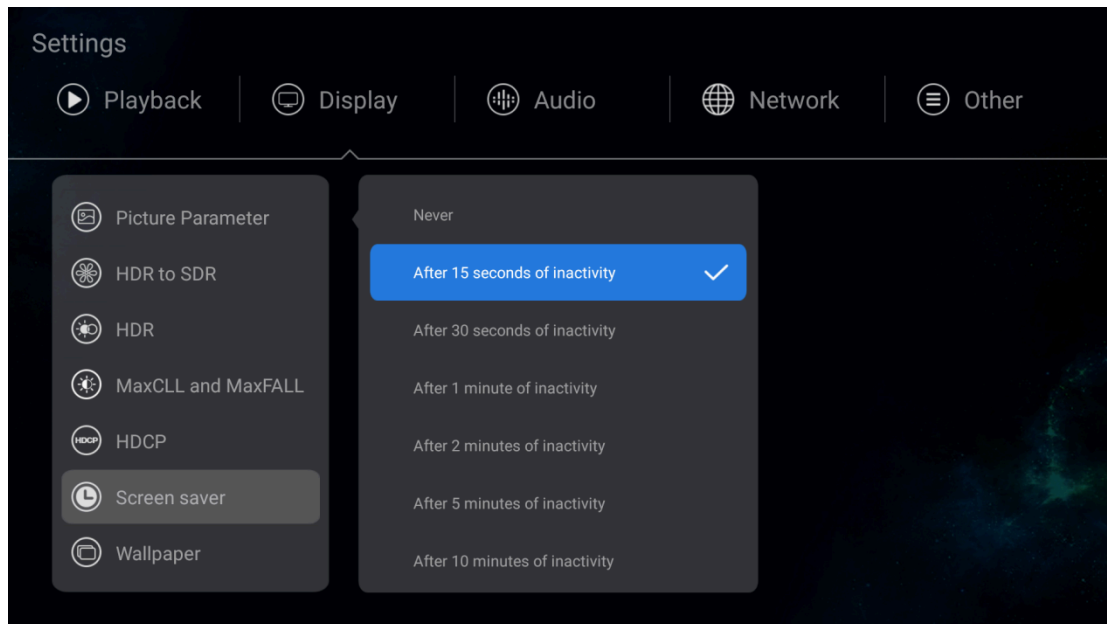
Settings

Playback | Display | Audio | Network | Other

Picture Parameter
HDR to SDR
HDR
MaxCLL and MaxFALL
HDCP
Screen saver
Wallpaper

Never
After 15 seconds of inactivity
After 30 seconds of inactivity
After 1 minute of inactivity
After 2 minutes of inactivity
After 5 minutes of inactivity
After 10 minutes of inactivity